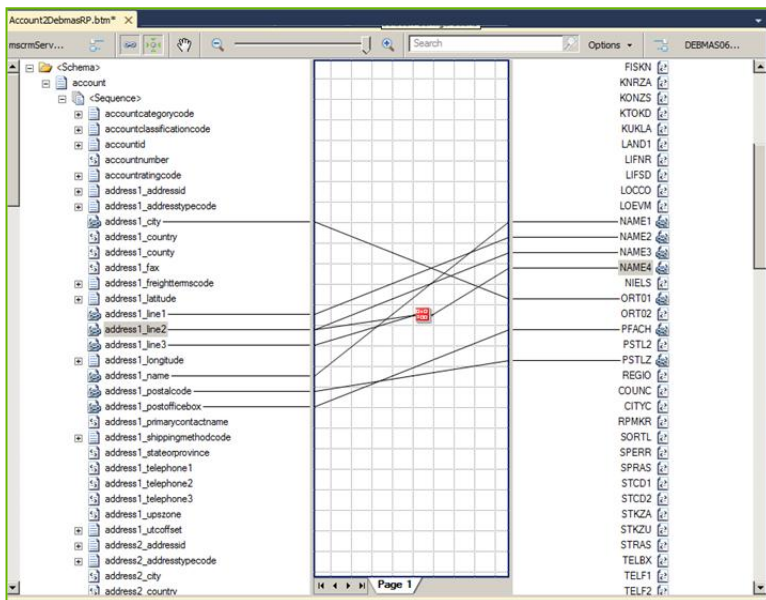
Account2DebmasRP.btm*

mscrmServ...

Search

Options

DEBMAS06...

<Schema>
account
<Sequence>
accountcategorycode
accountclassificationcode
accountid
accountnumber
accountratingcode
address1_addressid
address1_addresstypecode
address1_city
address1_country
address1_county
address1_fax
address1_freighttermscode
address1_latitude
address1_line1
address1_line2
address1_line3
address1_longitude
address1_name
address1_postalcode
address1_postofficebox
address1_primarycontactname
address1_shippingmethodcode
address1_stateorprovince
address1_telephone1
address1_telephone2
address1_telephone3
address1_upszone
address1_utcoffset
address2_addressid
address2_addresstypecode
address2_city
address2_country

Page 1

FISKN
KNRZA
KONZS
KTOKD
KUKLA
LAND1
LIFNR
LIFSD
LOCCO
LOEVM
NAME1
NAME2
NAME3
NAME4
NIELS
ORT01
ORT02
PFACH
PSTL2
PSTLZ
REGIO
COUNC
CITYC
RPMKR
SORTL
SPERR
SPRAS
STCD1
STCD2
STKZA
STKZU
STRAS
TELBX
TELF1
TELF2